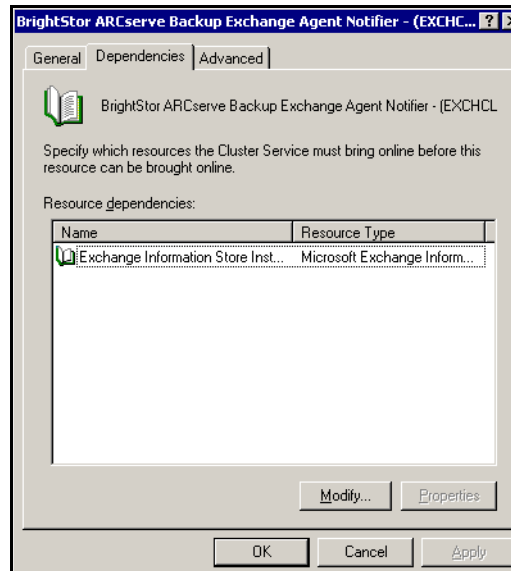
BrightStor ARCserve Backup Exchange Agent Notifier - (EXCHC... ? X

General | Dependencies | Advanced

BrightStor ARCserve Backup Exchange Agent Notifier - (EXCHCL

Specify which resources the Cluster Service must bring online before this resource can be brought online.

Resource dependencies:

| Name | Resource Type |
|---|---|
| Exchange Information Store Inst... | Microsoft Exchange Inform... |

Modify... Properties

OK Cancel Apply